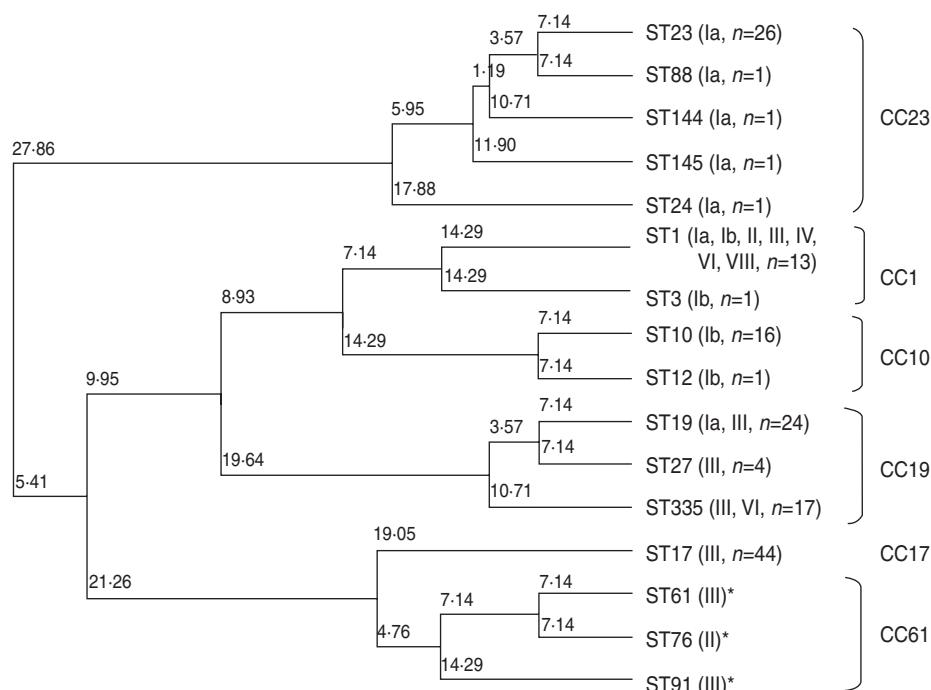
27·86

5·95

3·57

7·14

ST23 (Ia, $n$=26)

7·14

ST88 (Ia, $n$=1)

1·19

10·71

ST144 (Ia, $n$=1)

CC23

11·90

ST145 (Ia, $n$=1)

17·88

ST24 (Ia, $n$=1)

7·14

14·29

ST1 (Ia, Ib, II, III, IV, VI, VIII, $n$=13)

14·29

CC1

ST3 (Ib, $n$=1)

8·93

7·14

ST10 (Ib, $n$=16)

14·29

CC10

7·14

ST12 (Ib, $n$=1)

9·95

7·14

3·57

ST19 (Ia, III, $n$=24)

7·14

19·64

ST27 (III, $n$=4)

CC19

5·41

10·71

ST335 (III, VI, $n$=17)

19·05

ST17 (III, $n$=44)

CC17

21·26

7·14

7·14

ST61 (III)*

4·76

7·14

ST76 (II)*

CC61

14·29

ST91 (III)*